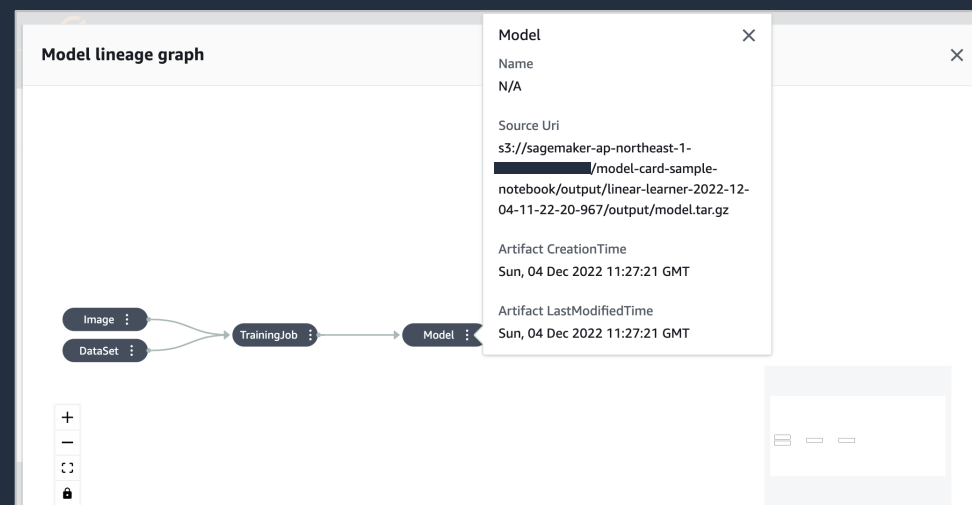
Model lineage graph

Model

Name
N/A

Source Uri
s3://sagemaker-ap-northeast-1-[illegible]/model-card-sample-notebook/output/linear-learner-2022-12-04-11-22-20-967/output/model.tar.gz

Artifact CreationTime
Sun, 04 Dec 2022 11:27:21 GMT

Artifact LastModifiedTime
Sun, 04 Dec 2022 11:27:21 GMT

Image
DataSet
TrainingJob
Model

+
−